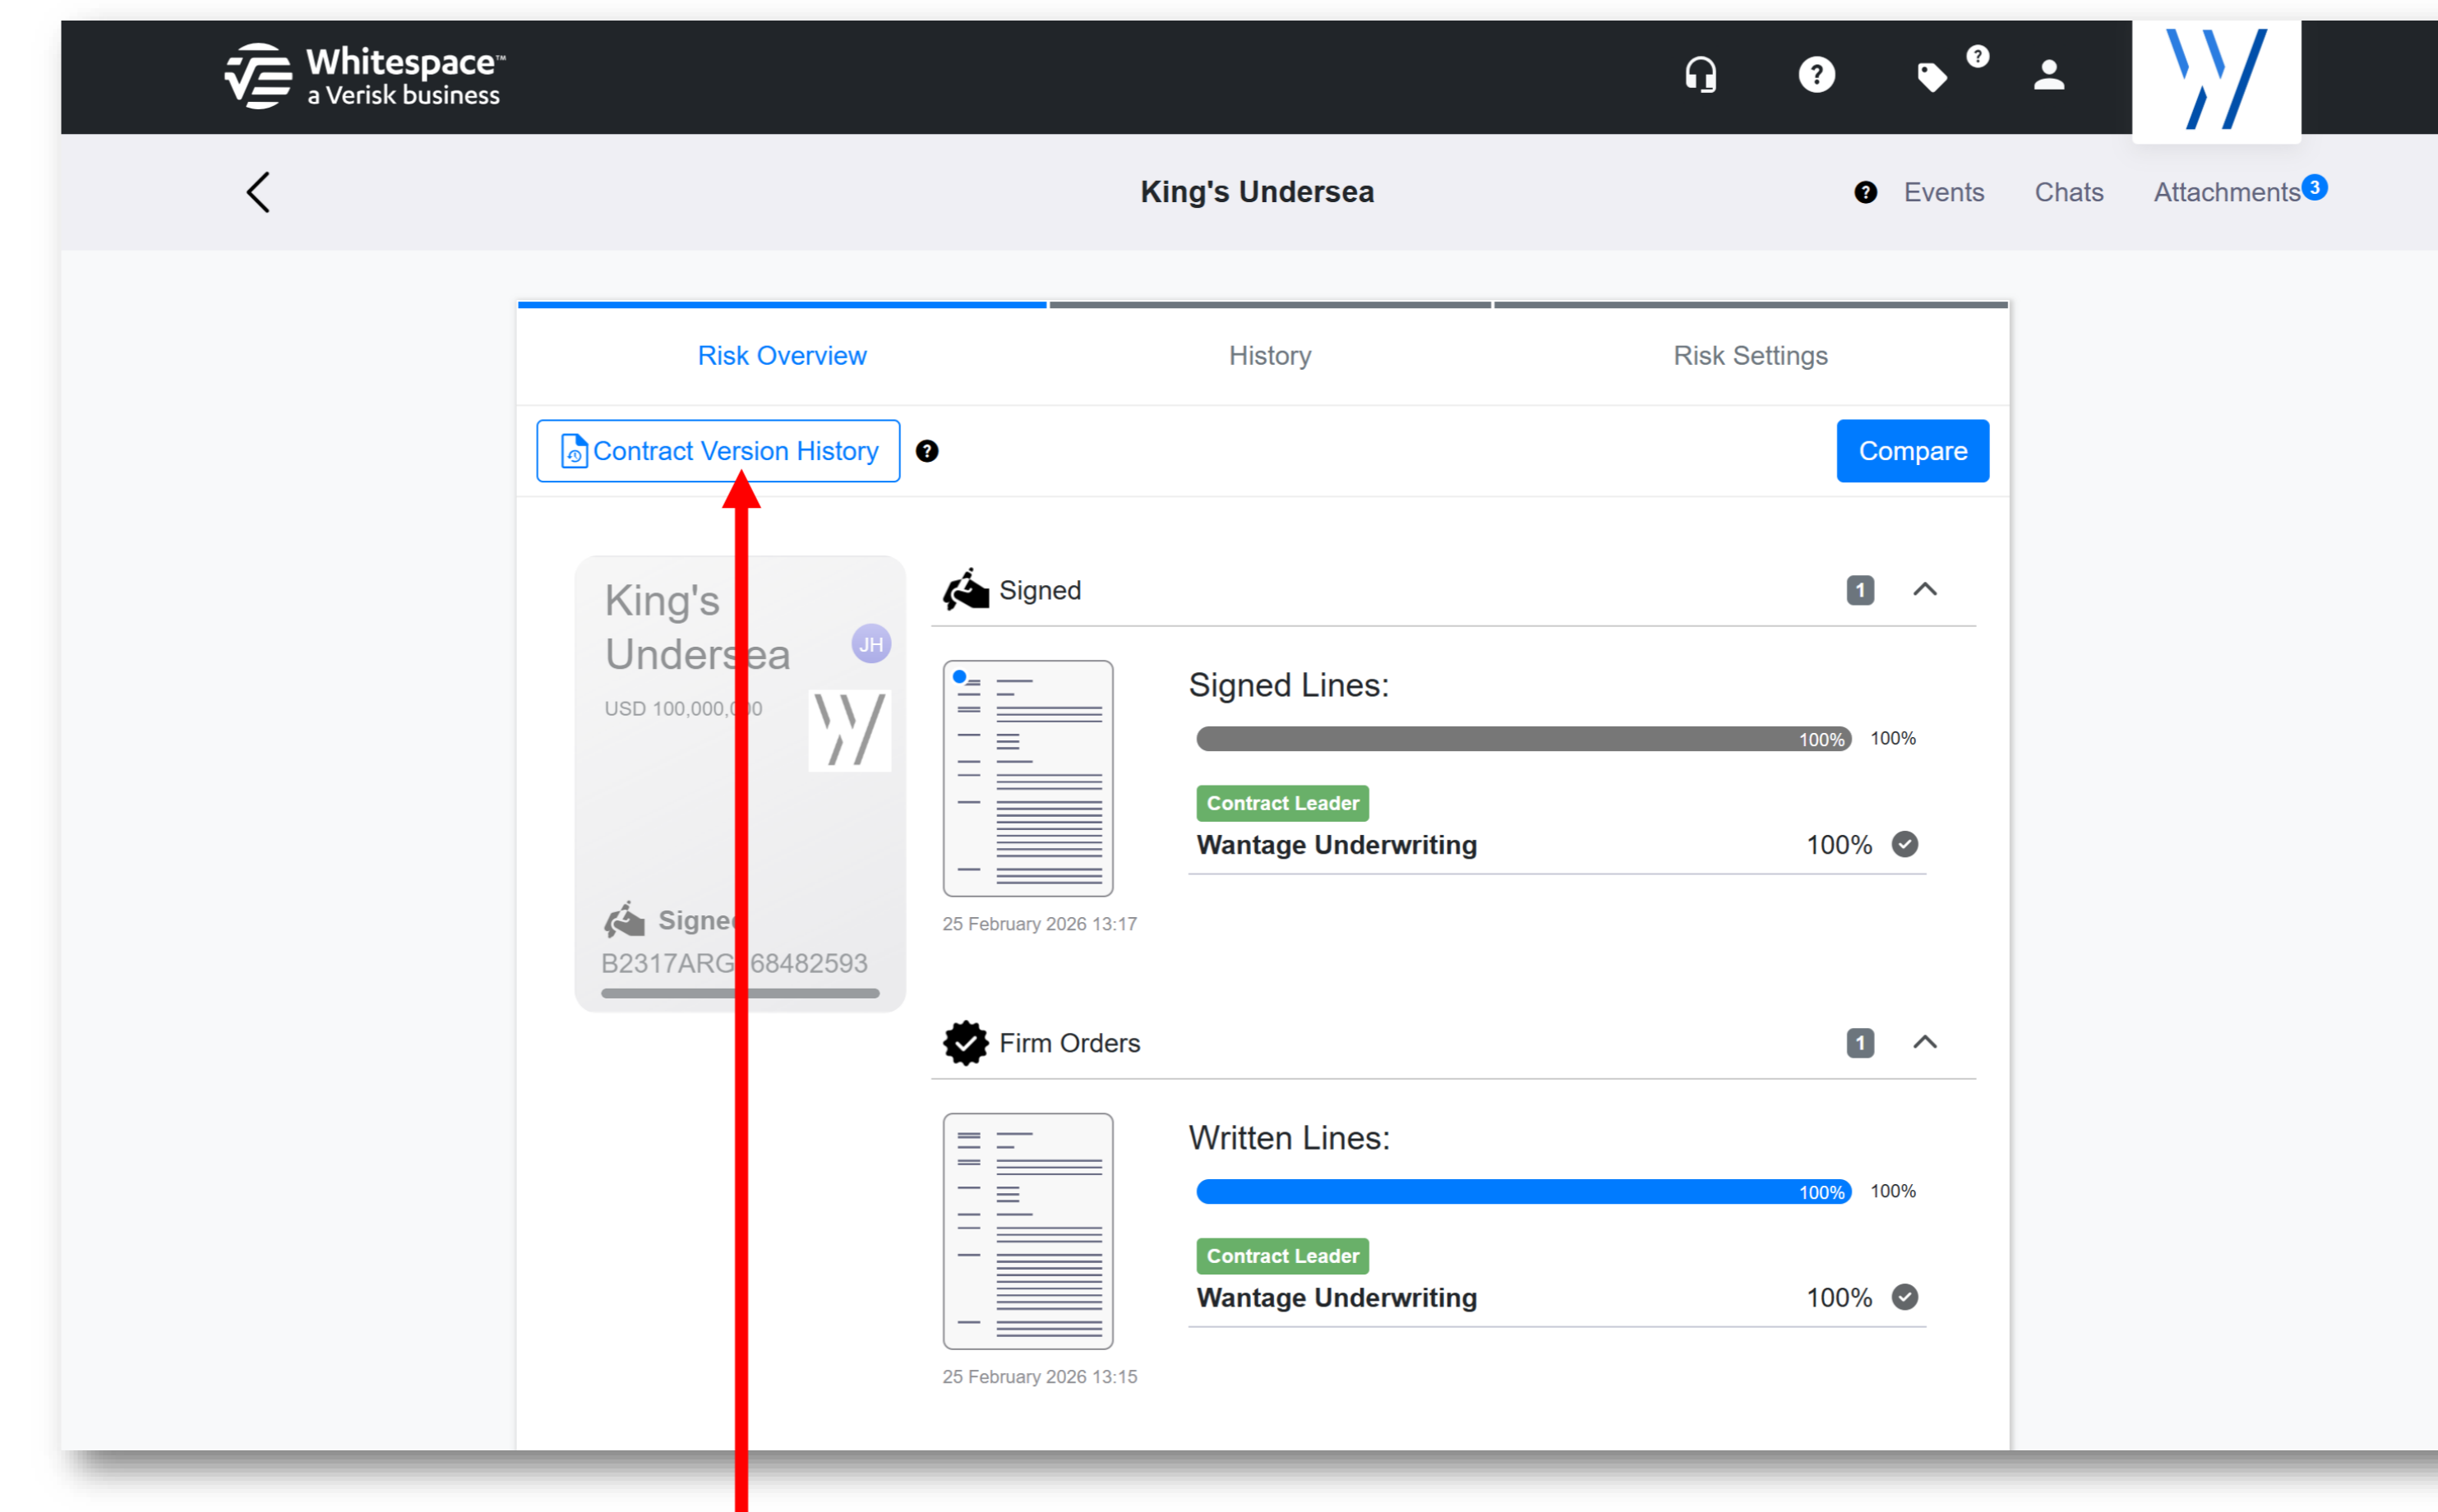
Whitespace™
a Verisk business

King's Undersea

Events Chats Attachments 3

Risk Overview History Risk Settings

Contract Version History

Compare

King's Undersea
JH
USD 100,000,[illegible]0

Signe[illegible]
B2317ARG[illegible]68482593

Signed 1

Signed Lines:
100% 100%
Contract Leader
Wantage Underwriting 100%

25 February 2026 13:17

Firm Orders 1

Written Lines:
100% 100%
Contract Leader
Wantage Underwriting 100%

25 February 2026 13:15